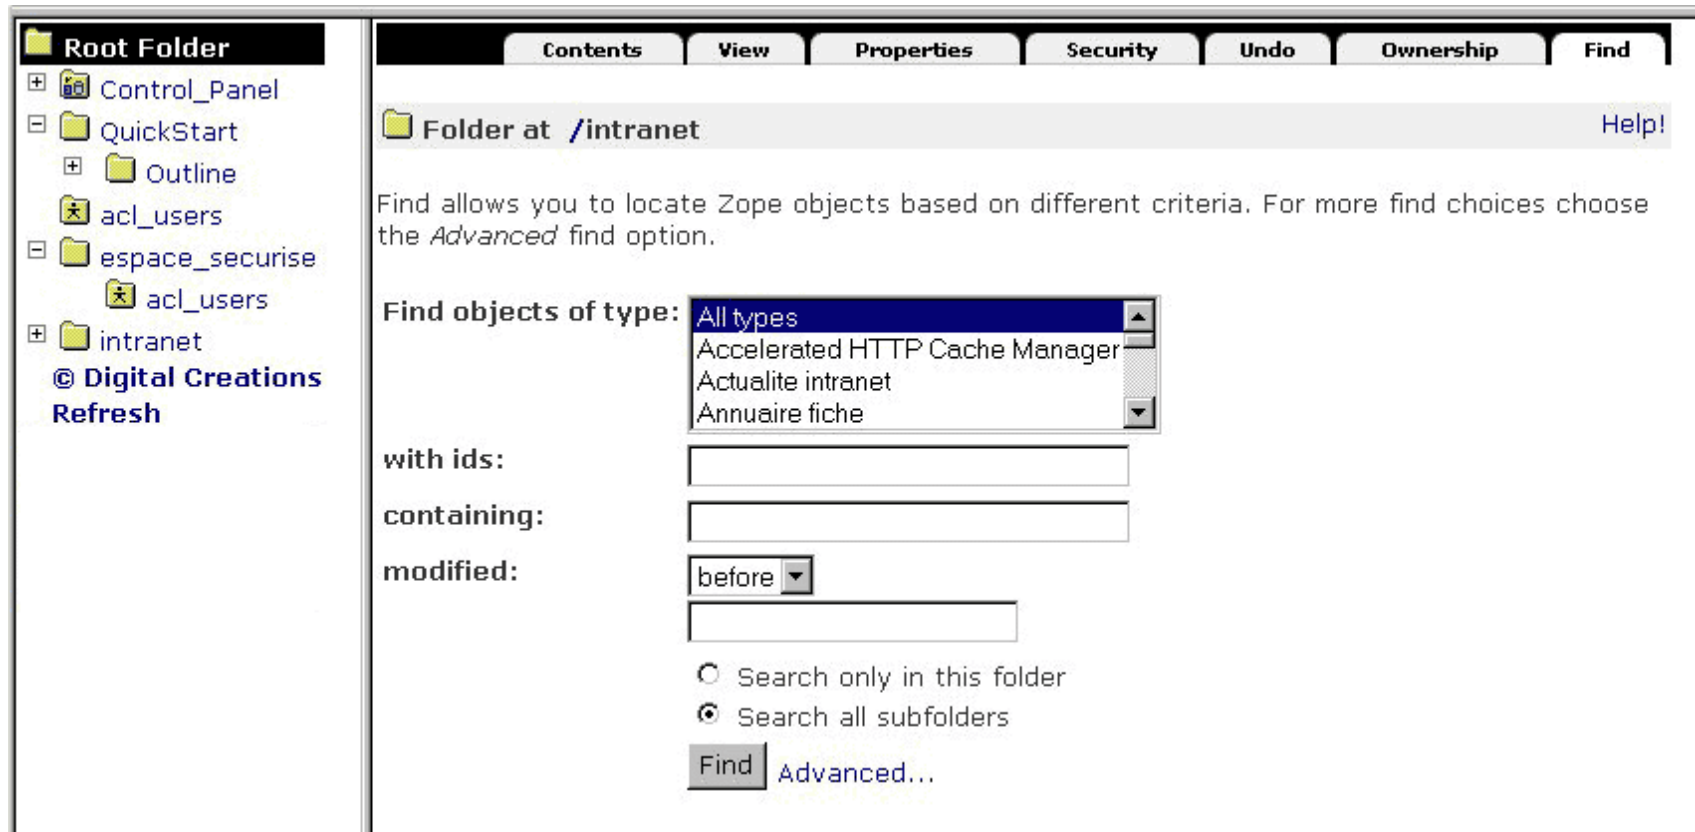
Root Folder
Control_Panel
QuickStart
Outline
acl_users
espace_securise
acl_users
intranet
© Digital Creations
Refresh

Contents | View | Properties | Security | Undo | Ownership | Find

Folder at /intranet

Help!

Find allows you to locate Zope objects based on different criteria. For more find choices choose the *Advanced* find option.

Find objects of type:
All types
Accelerated HTTP Cache Manager
Actualite intranet
Annuaire fiche

with ids:

containing:

modified:
before

Search only in this folder
Search all subfolders

Find
Advanced...